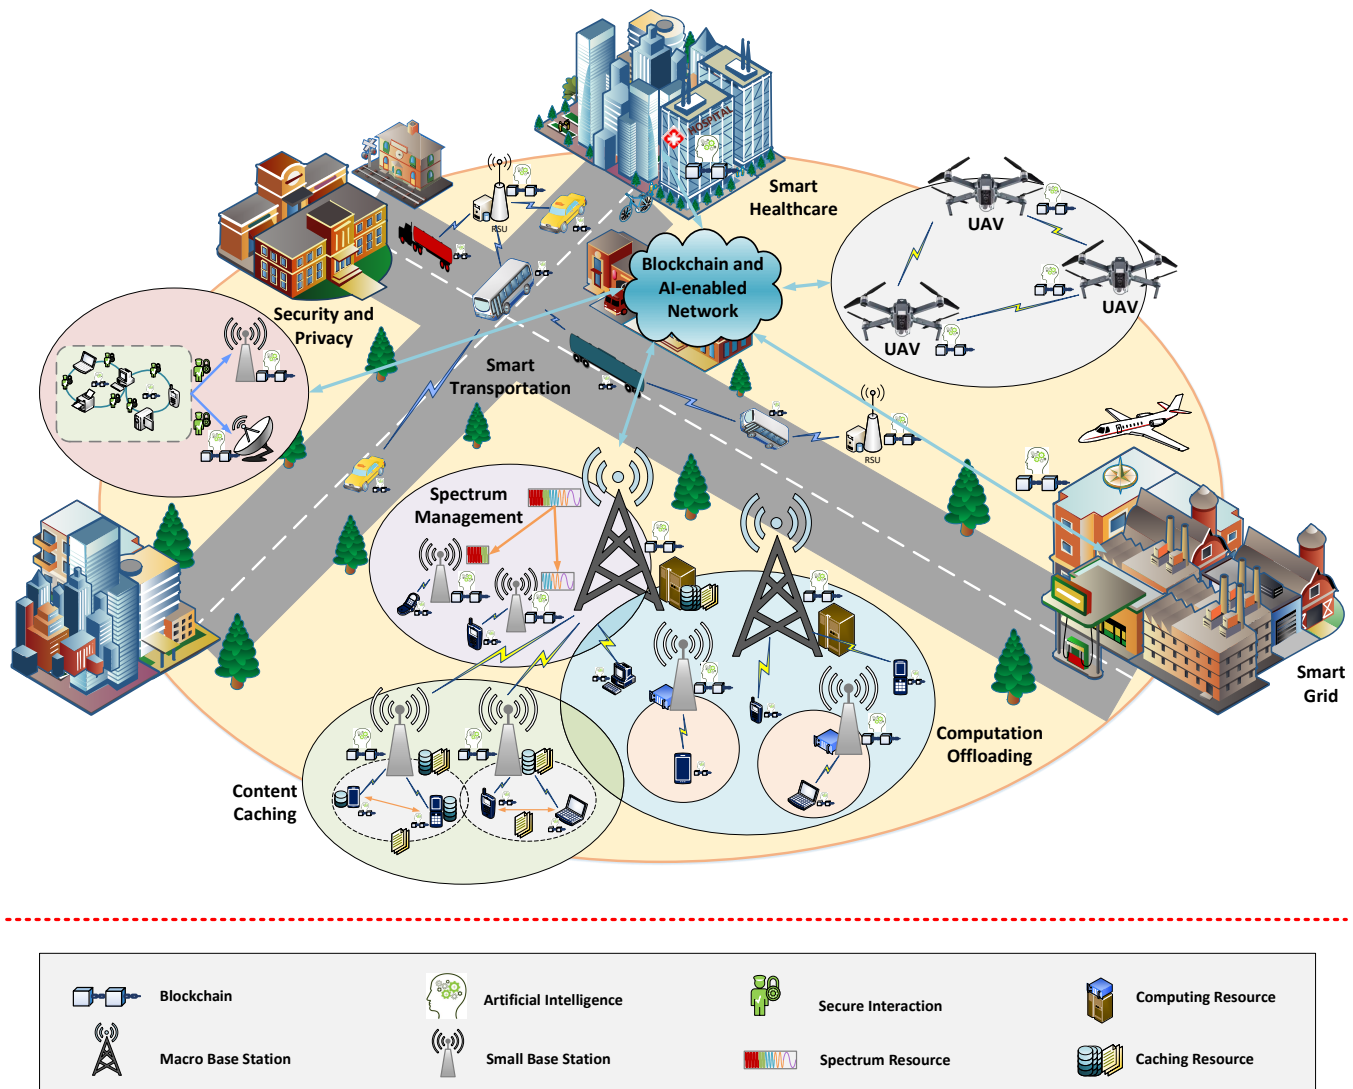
HOSPITAL

Smart Healthcare

RSU

Blockchain and AI-enabled Network

UAV

UAV

UAV

Security and Privacy

Smart Transportation

RSU

Spectrum Management

Smart Grid

Computation Offloading

Content Caching

Blockchain

Artificial Intelligence

Secure Interaction

Computing Resource

Macro Base Station

Small Base Station

Spectrum Resource

Caching Resource